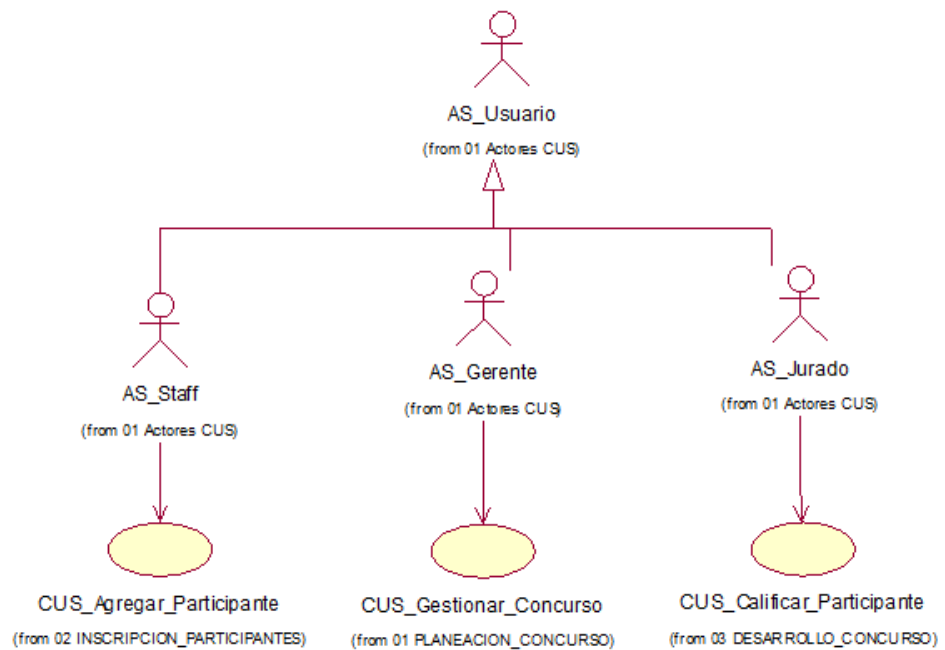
AS_Usuario
(from 01 Actores CUS)

AS_Staff
(from 01 Actores CUS)

AS_Gerente
(from 01 Actores CUS)

AS_Jurado
(from 01 Actores CUS)

CUS_Agregar_Participante
(from 02 INSCRIPCION_PARTICIPANTES)

CUS_Gestionar_Concurso
(from 01 PLANEACION_CONCURSO)

CUS_Calificar_Participante
(from 03 DESARROLLO_CONCURSO)